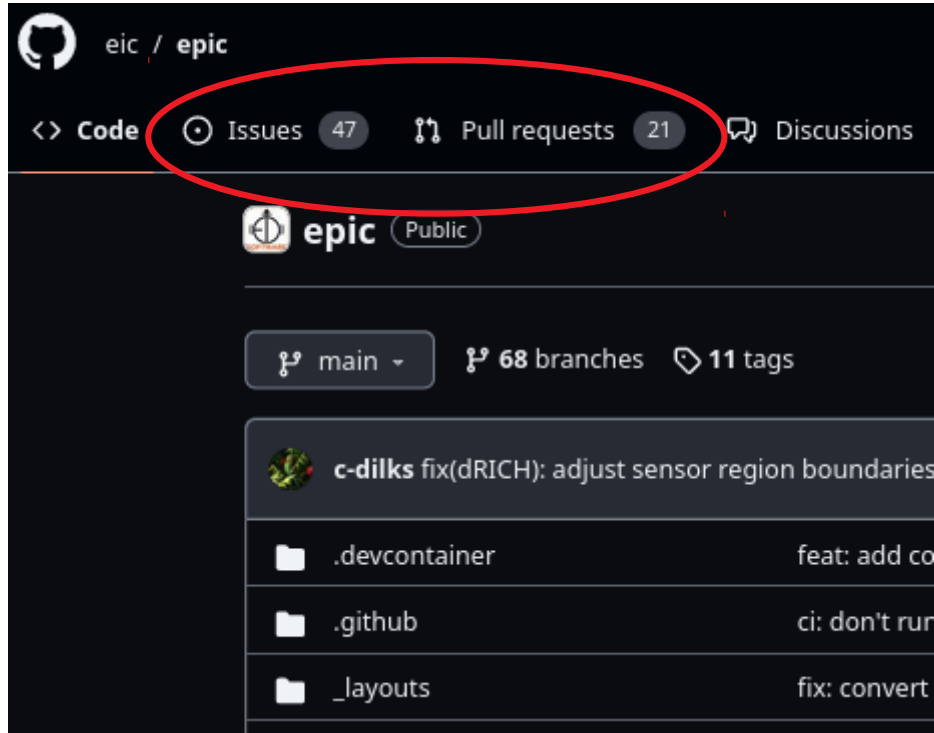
eic / epic

<> Code   Issues 47   Pull requests 21   Discussions

epic Public

main   68 branches   11 tags

c-dilks fix(dRICH): adjust sensor region boundaries

.devcontainer   feat: add co

.github   ci: don't run

_layouts   fix: convert